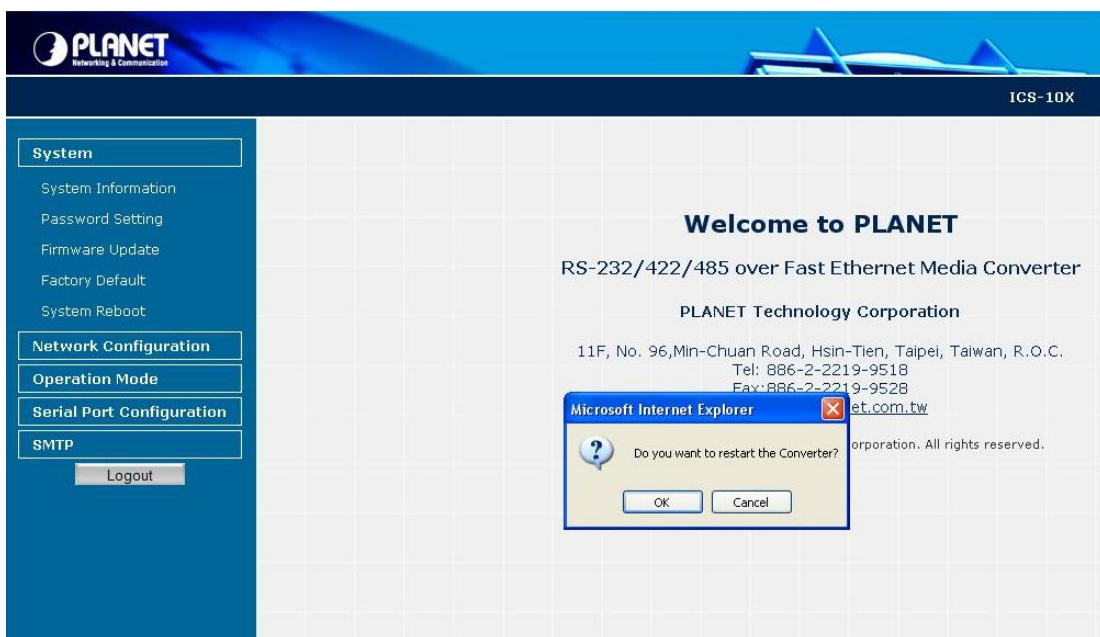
PLANET
Networking & Communication

ICS-10X

System
System Information
Password Setting
Firmware Update
Factory Default
System Reboot
Network Configuration
Operation Mode
Serial Port Configuration
SMTP
Logout

Welcome to PLANET

RS-232/422/485 over Fast Ethernet Media Converter

PLANET Technology Corporation

11F, No. 96,Min-Chuan Road, Hsin-Tien, Taipei, Taiwan, R.O.C.
Tel: 886-2-2219-9518
Fax:886-2-2219-9528
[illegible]et.com.tw

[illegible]orporation. All rights reserved.

Microsoft Internet Explorer

Do you want to restart the Converter?

OK Cancel